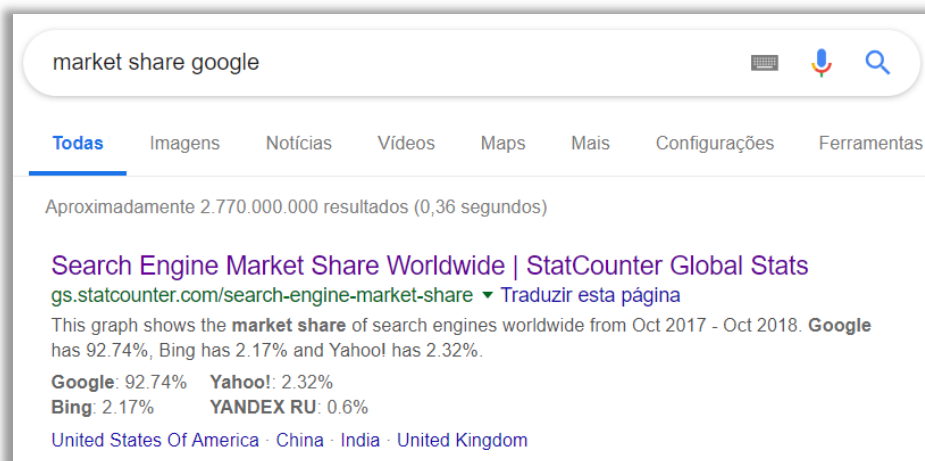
market share google

Todas Imagens Notícias Vídeos Maps Mais Configurações Ferramentas

Aproximadamente 2.770.000.000 resultados (0,36 segundos)

Search Engine Market Share Worldwide | StatCounter Global Stats
gs.statcounter.com/search-engine-market-share ▾ Traduzir esta página
This graph shows the market share of search engines worldwide from Oct 2017 - Oct 2018. Google has 92.74%, Bing has 2.17% and Yahoo! has 2.32%.

| Google: 92.74% | Yahoo!: 2.32% |
|---|---|
| Bing: 2.17% | YANDEX RU: 0.6% |

United States Of America · China · India · United Kingdom